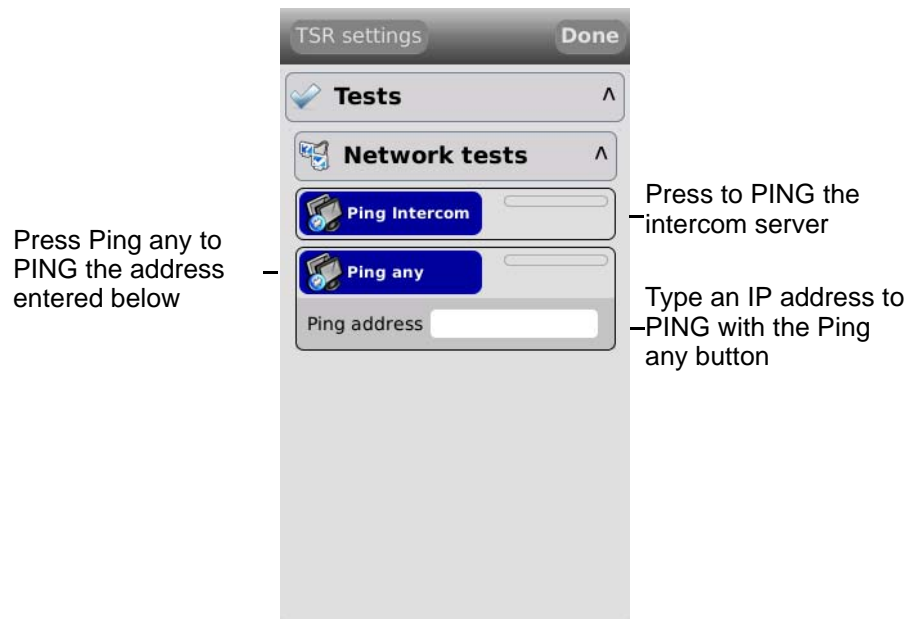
TSR settings

Done

Tests ^

Network tests ^

Ping Intercom

Press to PING the intercom server

Press Ping any to PING the address entered below

Ping any

Ping address

Type an IP address to PING with the Ping any button